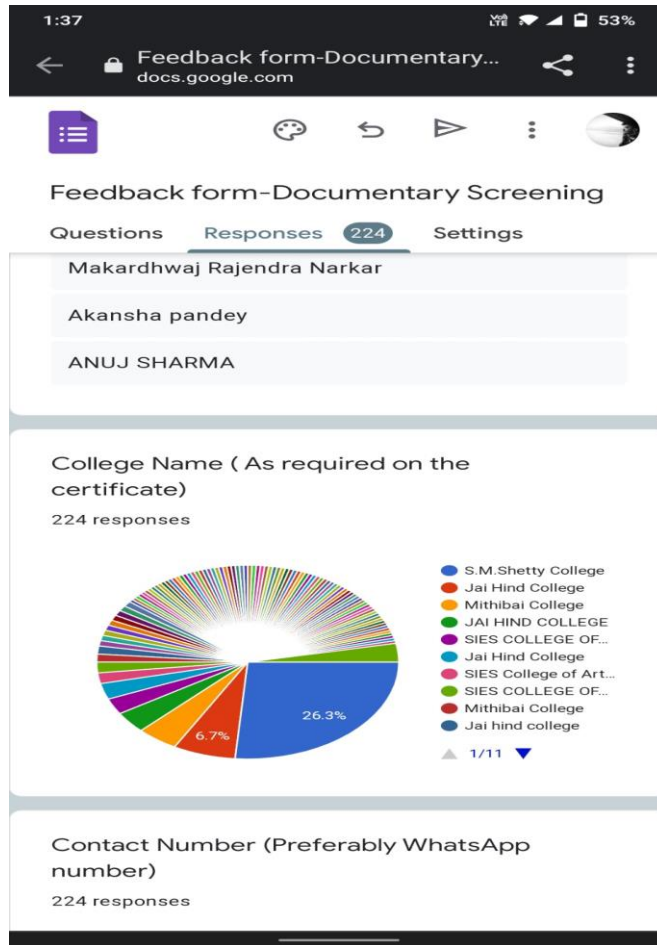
1:37

53%

Feedback form-Documentary...
docs.google.com

Feedback form-Documentary Screening

Questions Responses 224 Settings

Makardhwaj Rajendra Narkar

Akansha pandey

ANUJ SHARMA

College Name ( As required on the certificate)

224 responses

26.3%

6.7%

S.M.Shetty College
Jai Hind College
Mithibai College
JAI HIND COLLEGE
SIES COLLEGE OF...
Jai Hind College
SIES College of Art...
SIES COLLEGE OF...
Mithibai College
Jai hind college

1/11

Contact Number (Preferably WhatsApp number)

224 responses